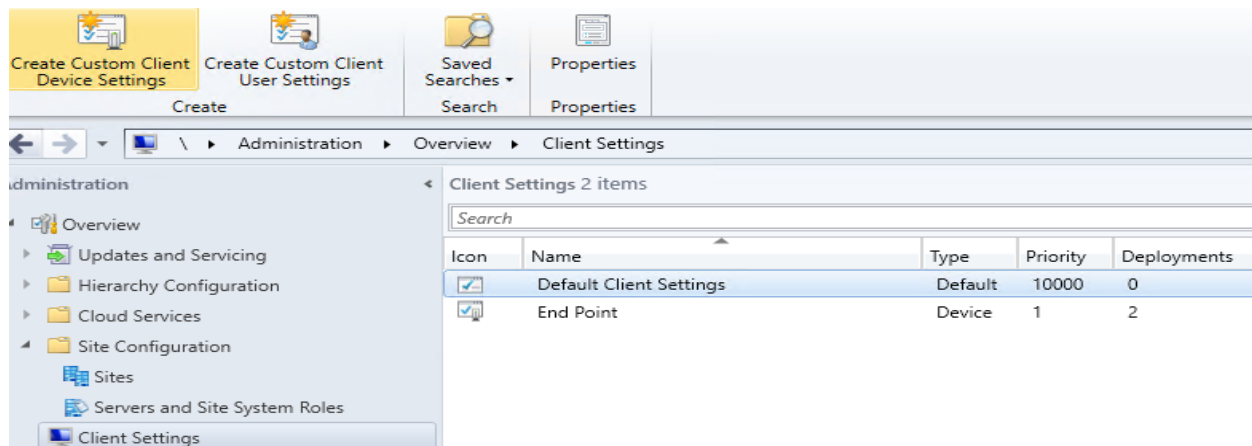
Create Custom Client Device Settings
Create Custom Client User Settings
Create
Saved Searches ▾
Search
Properties
Properties

\ ▸ Administration ▸ Overview ▸ Client Settings

dministration

Overview
Updates and Servicing
Hierarchy Configuration
Cloud Services
Site Configuration
Sites
Servers and Site System Roles
Client Settings

Client Settings 2 items

Search

| Icon | Name | Type | Priority | Deployments |
|---|---|---|---|---|
| | Default Client Settings | Default | 10000 | 0 |
| | End Point | Device | 1 | 2 |